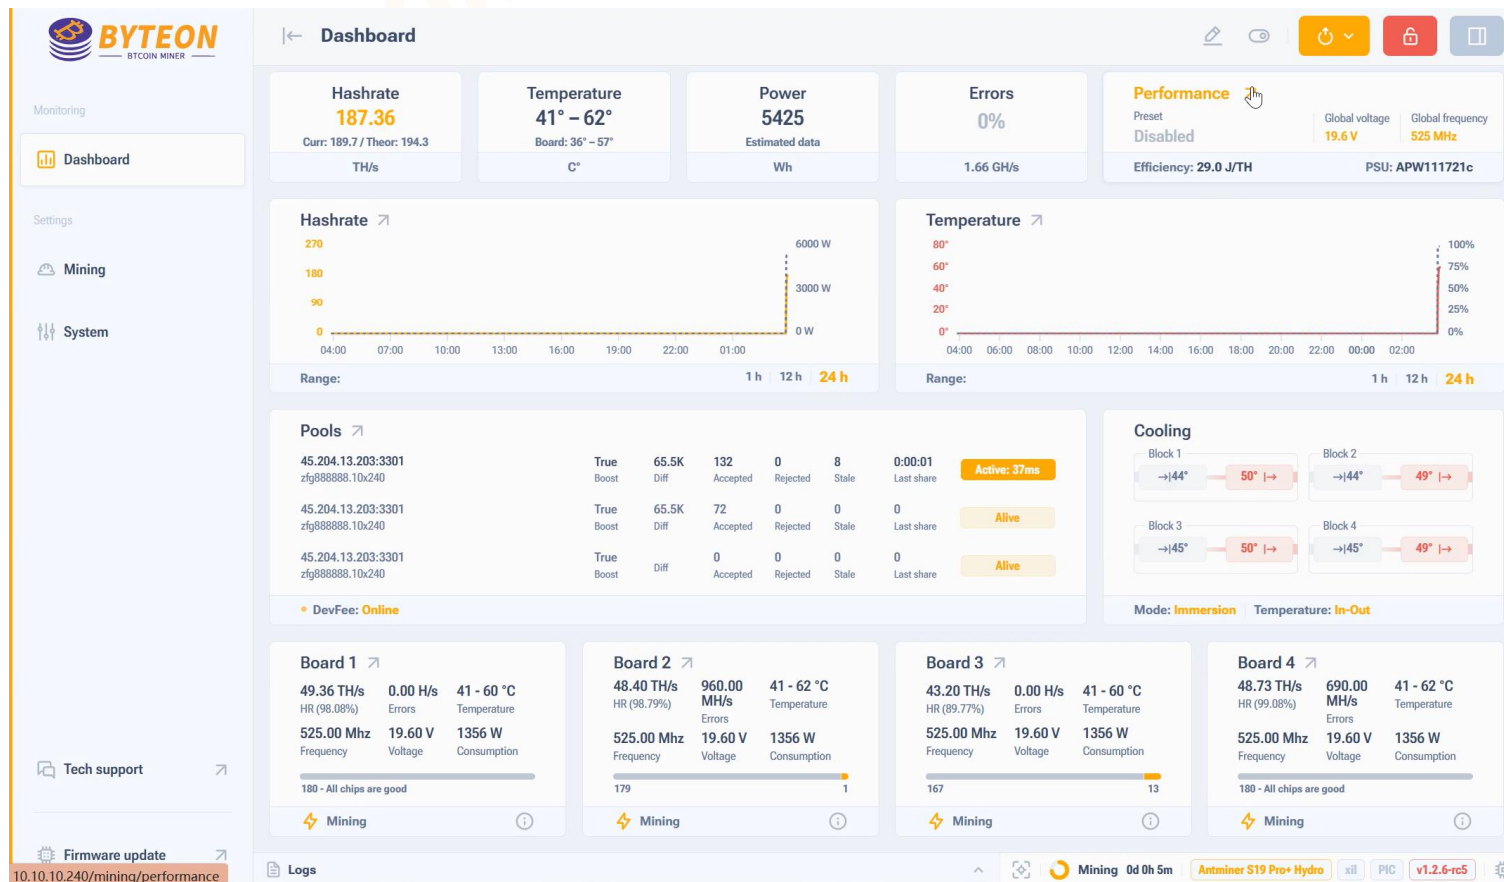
BYTEON
BTCOIN MINER

Monitoring
Dashboard
Settings
Mining
System

Tech support
Firmware update
10.10.10.240/mining/performance

Dashboard

| Hashrate | Temperature | Power | Errors | Performance |
|---|---|---|---|---|
| 187.36 | 41° – 62° | 5425 | 0% | Preset Disabled · Global voltage 19.6 V · Global frequency 525 MHz |
| Curr: 189.7 / Theor: 194.3 | Board: 36° – 57° | Estimated data | | |
| TH/s | C° | Wh | 1.66 GH/s | Efficiency: 29.0 J/TH · PSU: APW111721c |

Hashrate
270
180
90
0
6000 W
3000 W
0 W
04:00 07:00 10:00 13:00 16:00 19:00 22:00 01:00
Range: 1 h 12 h 24 h

Temperature
80°
60°
40°
20°
0°
100%
75%
50%
25%
0%
04:00 06:00 08:00 10:00 12:00 14:00 16:00 18:00 20:00 22:00 00:00 02:00
Range: 1 h 12 h 24 h

Pools

| | | | | | | | |
|---|---|---|---|---|---|---|---|
| 45.204.13.203:3301 zfg888888.10x240 | True Boost | 65.5K Diff | 132 Accepted | 0 Rejected | 8 Stale | 0:00:01 Last share | Active: 37ms |
| 45.204.13.203:3301 zfg888888.10x240 | True Boost | 65.5K Diff | 72 Accepted | 0 Rejected | 0 Stale | 0 Last share | Alive |
| 45.204.13.203:3301 zfg888888.10x240 | True Boost | Diff | 0 Accepted | 0 Rejected | 0 Stale | 0 Last share | Alive |

DevFee: Online

Cooling
Block 1 →|44° 50° |→
Block 2 →|44° 49° |→
Block 3 →|45° 50° |→
Block 4 →|45° 49° |→
Mode: Immersion Temperature: In-Out

Board 1
49.36 TH/s HR (98.08%) 0.00 H/s Errors 41 - 60 °C Temperature
525.00 Mhz Frequency 19.60 V Voltage 1356 W Consumption
180 - All chips are good
Mining

Board 2
48.40 TH/s HR (98.79%) 960.00 MH/s Errors 41 - 62 °C Temperature
525.00 Mhz Frequency 19.60 V Voltage 1356 W Consumption
179 1
Mining

Board 3
43.20 TH/s HR (89.77%) 0.00 H/s Errors 41 - 60 °C Temperature
525.00 Mhz Frequency 19.60 V Voltage 1356 W Consumption
167 13
Mining

Board 4
48.73 TH/s HR (99.08%) 690.00 MH/s Errors 41 - 62 °C Temperature
525.00 Mhz Frequency 19.60 V Voltage 1356 W Consumption
180 - All chips are good
Mining

Logs
Mining 0d 0h 5m Antminer S19 Pro+ Hydro xil PIC v1.2.6-rc5